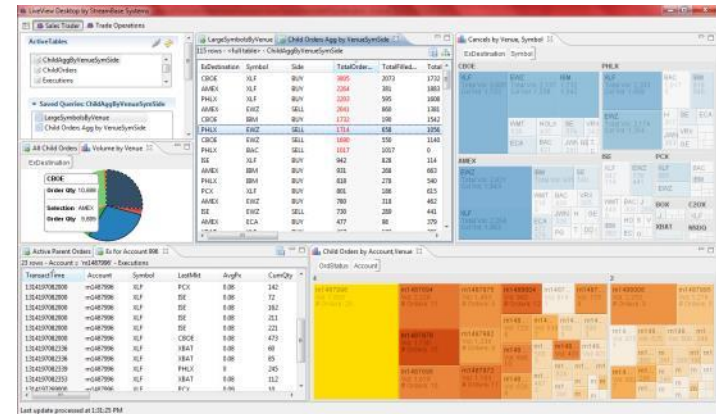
LiveView Desktop by StreamBase Systems

Sales Trader | Trade Operations

Active Tables
ChildAggByVenueSymSide
ChildOrders
Executions

Saved Queries: ChildAggByVenueSymSide
LargeSymbolsByVenue
Child Orders Agg by VenueSymSide

All Child Orders | Volume by Venue

ExDestination

CBOE
Order Qty 10,000

Selection: AMEX
Order Qty 9,000

LargeSymbolsByVenue | Child Orders Agg by VenueSymSide

115 rows - <full table> - ChildAggByVenueSymSide

| ExDestination | Symbol | Side | TotalOrder... | TotalFilled... | Total |
|---|---|---|---|---|---|
| CBOE | XLF | BUY | 3895 | 2073 | 1732 |
| AMEX | XLF | BUY | 2284 | 381 | 1883 |
| PHLX | XLF | BUY | 3203 | 595 | 1808 |
| AMEX | EWZ | SELL | 2845 | 868 | 1381 |
| CBOE | IBM | BUY | 1732 | 198 | 1542 |
| PHLX | EWZ | SELL | 1714 | 658 | 1056 |
| CBOE | EWZ | SELL | 1690 | 550 | 1140 |
| PHLX | BAC | BUY | 1017 | 0 | |
| ISE | XLF | BUY | 942 | 828 | 114 |
| AMEX | IBM | BUY | 931 | 208 | 663 |
| PHLX | IBM | BUY | 818 | 278 | 540 |
| PCX | XLF | BUY | 801 | 186 | 615 |
| AMEX | EWZ | BUY | 780 | 318 | 462 |
| ISE | EWZ | SELL | 730 | 289 | 441 |
| AMEX | ECA | BUY | 477 | 98 | 379 |

Cancels by Venue, Symbol

ExDestination | Symbol

CBOE
PHLX
AMEX
ISE
PCX
XLF
EWZ
IBM
BAC
BOX
C2OX
XBAT
NSDQ

Active Parent Orders | Ex for Account 808

23 rows - Account = 'ml487996' - Executions

| TransactTime | Account | Symbol | LastMkt | AvgPx | CumQty |
|---|---|---|---|---|---|
| 1314197082808 | ml487996 | XLF | PCX | 8.86 | 142 |
| 1314197082808 | ml487996 | XLF | ISE | 8.86 | 72 |
| 1314197082808 | ml487996 | XLF | ISE | 8.86 | 162 |
| 1314197082808 | ml487996 | XLF | ISE | 8.86 | 211 |
| 1314197082808 | ml487996 | XLF | ISE | 8.86 | 221 |
| 1314197082808 | ml487996 | XLF | CBOE | 8.86 | 473 |
| 1314197082336 | ml487996 | XLF | XBAT | 8.86 | 48 |
| 1314197082336 | ml487996 | XLF | ISE | 8.86 | 85 |
| 1314197082339 | ml487996 | XLF | PHLX | 8 | 245 |
| 1314197082353 | ml487996 | XLF | XBAT | 8.86 | 112 |
| 1314197082808 | ml487996 | XLF | PCX | 8.86 | 12 |

Child Orders by Account/Venue

OrdStatus | Account

Last update processed at 1:31:25 PM